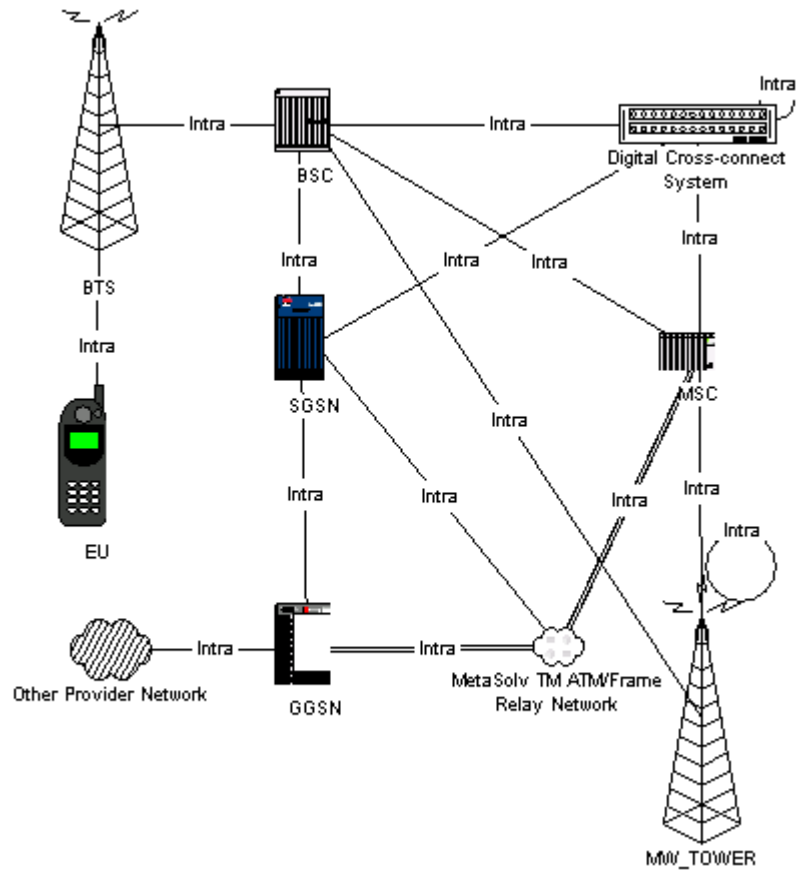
Intra
Intra
Intra
BSC
Digital Cross-connect System
Intra
Intra
Intra
Intra
BTS
Intra
SGSN
MSC
Intra
Intra
Intra
Intra
Intra
EU
Intra
Intra
Intra
Other Provider Network
GGSN
MetaSolv TM ATM/Frame Relay Network
MW_TOWER